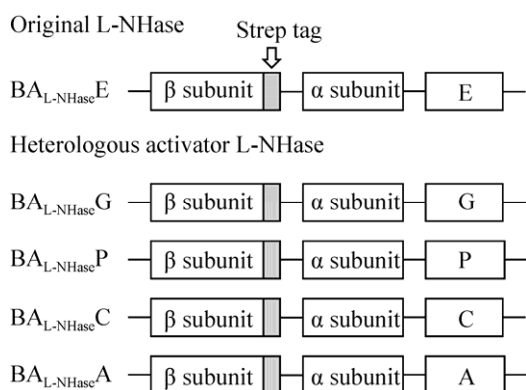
Original L-NHase

Strep tag

$BA_{L\text{-}NHase}E$ β subunit α subunit E

Heterologous activator L-NHase

$BA_{L\text{-}NHase}G$ β subunit α subunit G

$BA_{L\text{-}NHase}P$ β subunit α subunit P

$BA_{L\text{-}NHase}C$ β subunit α subunit C

$BA_{L\text{-}NHase}A$ β subunit α subunit A